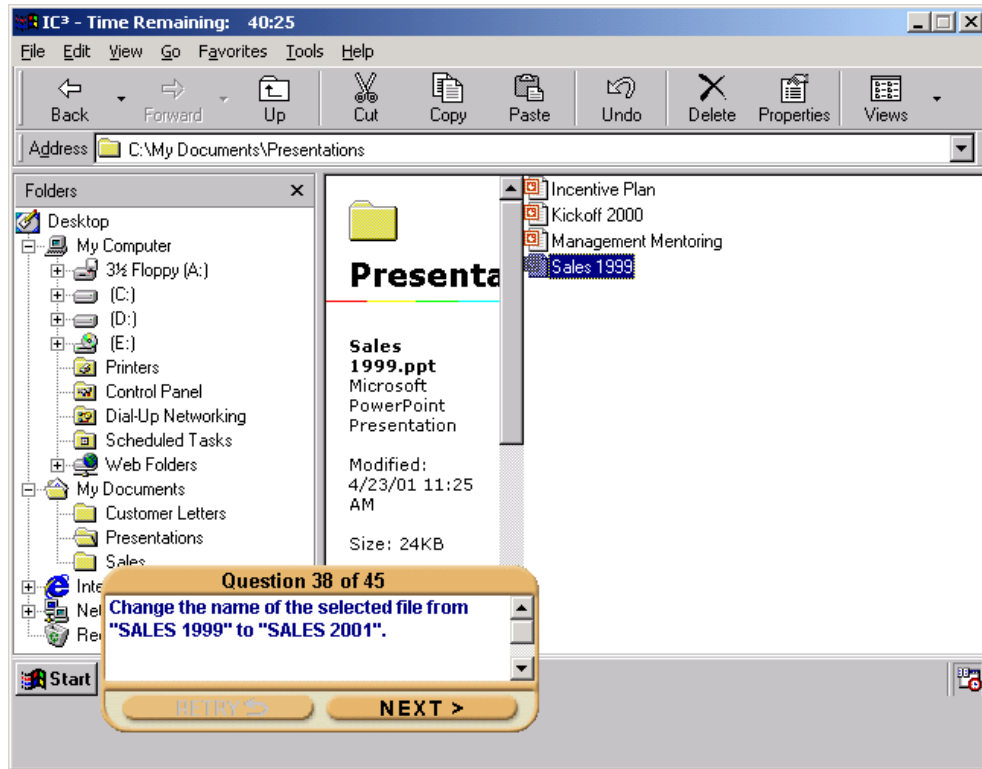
IC³ - Time Remaining: 40:25

File Edit View Go Favorites Tools Help

Back Forward Up Cut Copy Paste Undo Delete Properties Views

Address C:\My Documents\Presentations

Folders ×

Desktop
My Computer
3½ Floppy (A:)
(C:)
(D:)
(E:)
Printers
Control Panel
Dial-Up Networking
Scheduled Tasks
Web Folders
My Documents
Customer Letters
Presentations
Sales
Inte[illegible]
Ne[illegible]
Re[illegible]

Presenta

Sales 1999.ppt
Microsoft PowerPoint Presentation

Modified: 4/23/01 11:25 AM

Size: 24KB

Incentive Plan
Kickoff 2000
Management Mentoring
Sales 1999

Question 38 of 45

Change the name of the selected file from "SALES 1999" to "SALES 2001".

RETRY

NEXT >

Start